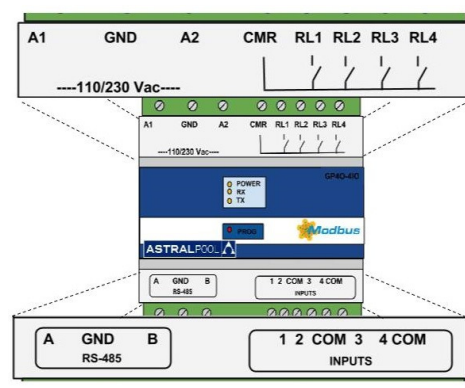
A1 GND A2 CMR RL1 RL2 RL3 RL4

----110/230 Vac----

A1 GND A2 CMR RL1 RL2 RL3 RL4

----110/230 Vac----

GP4O-4IO

POWER
RX
TX

PROG

Modbus

ASTRALPOOL

A GND B
RS-485

1 2 COM 3 4 COM
INPUTS

A GND B
RS-485

1 2 COM 3 4 COM
INPUTS